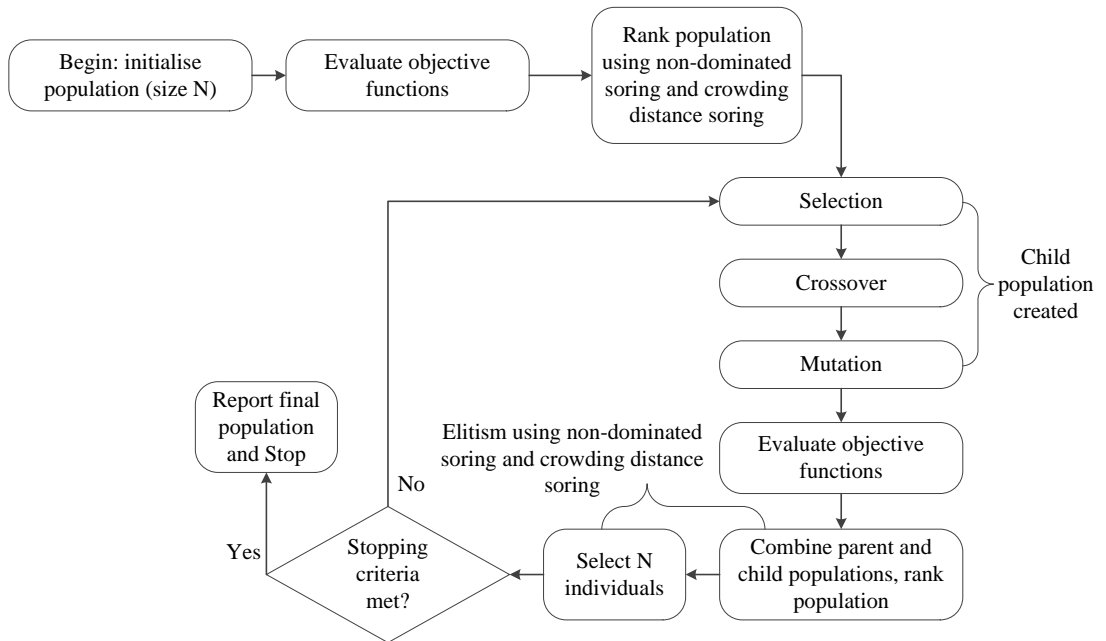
Begin: initialise population (size N)

Evaluate objective functions

Rank population using non-dominated soring and crowding distance soring

Selection

Crossover

Mutation

Child population created

Evaluate objective functions

Combine parent and child populations, rank population

Elitism using non-dominated soring and crowding distance soring

Select N individuals

Stopping criteria met?

No

Yes

Report final population and Stop